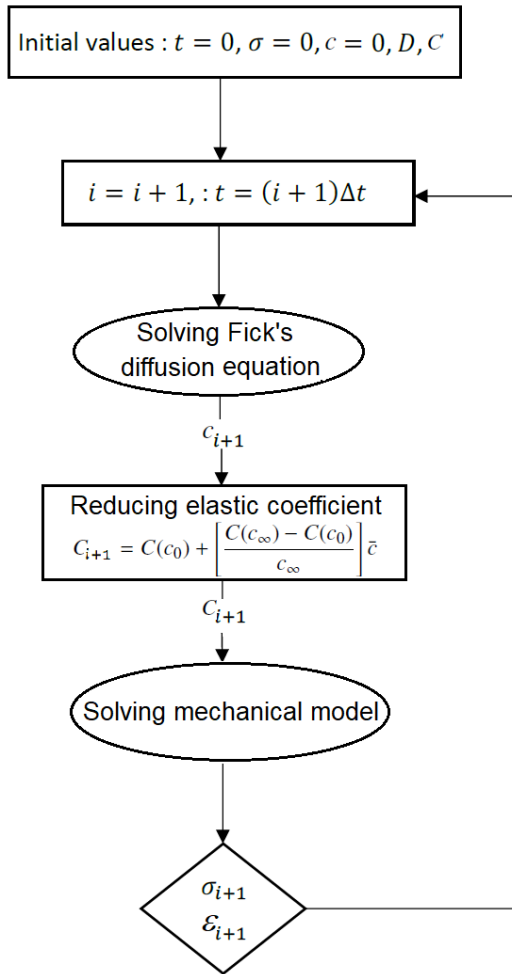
Initial values : $t = 0, \sigma = 0, c = 0, D, C$

$i = i + 1, : t = (i + 1)\Delta t$

Solving Fick's diffusion equation

$c_{i+1}$

Reducing elastic coefficient

$C_{i+1} = C(c_0) + \left[\frac{C(c_\infty) - C(c_0)}{c_\infty}\right]\bar{c}$

$C_{i+1}$

Solving mechanical model

$\sigma_{i+1}$
$\varepsilon_{i+1}$